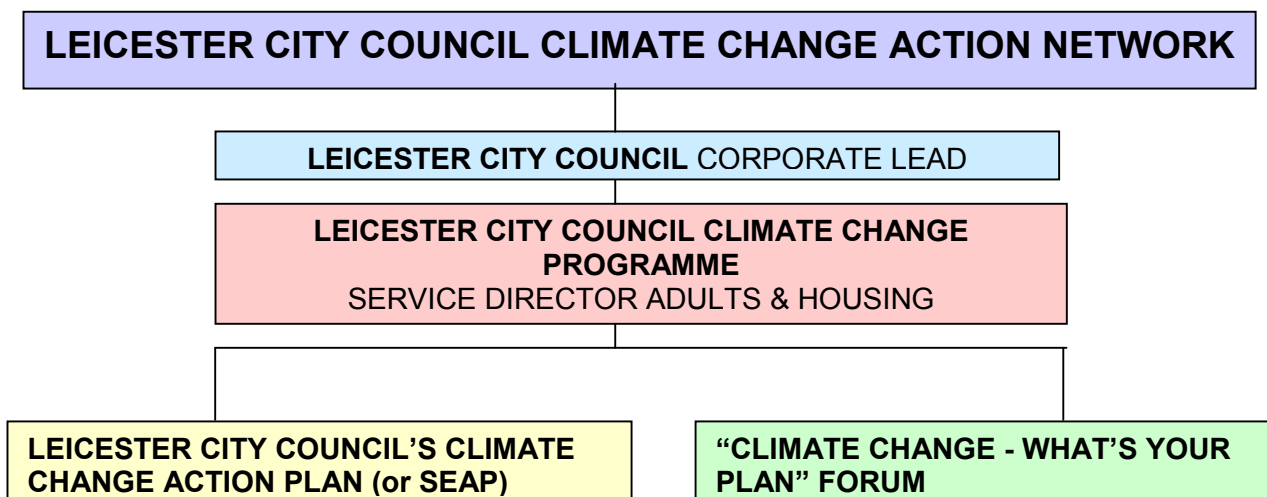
LEICESTER CITY COUNCIL CLIMATE CHANGE ACTION NETWORK

LEICESTER CITY COUNCIL CORPORATE LEAD

LEICESTER CITY COUNCIL CLIMATE CHANGE PROGRAMME
SERVICE DIRECTOR ADULTS & HOUSING

LEICESTER CITY COUNCIL'S CLIMATE CHANGE ACTION PLAN (or SEAP)

"CLIMATE CHANGE - WHAT'S YOUR PLAN" FORUM